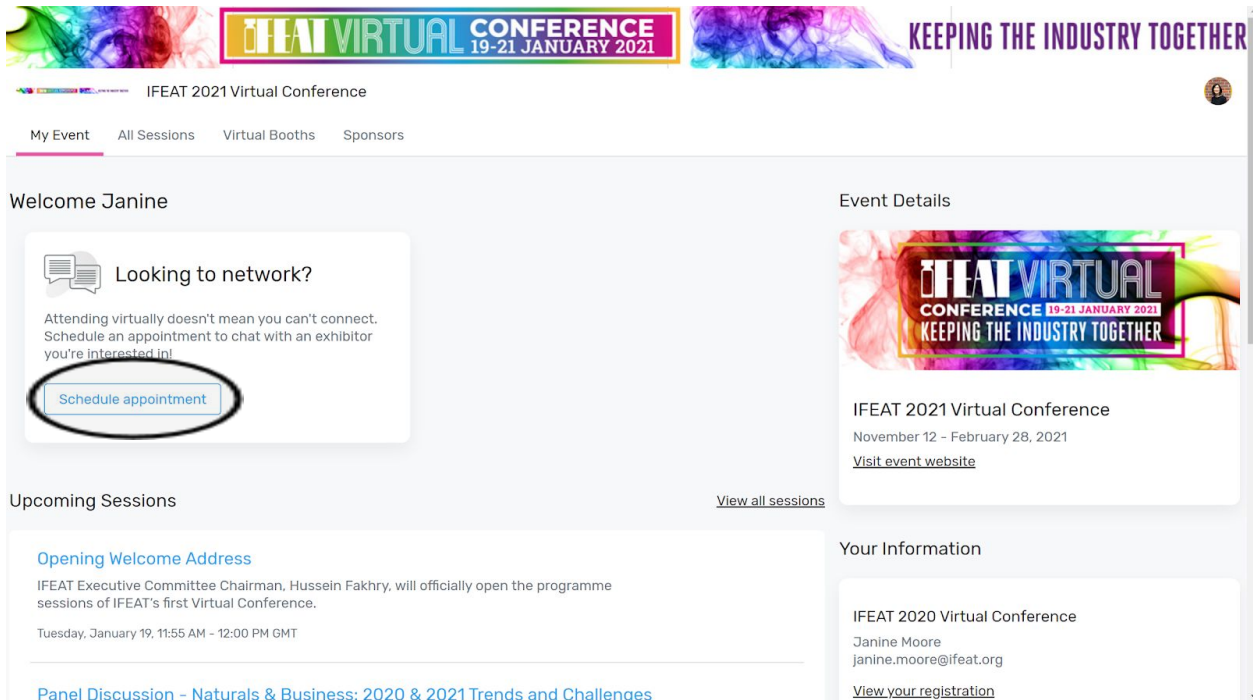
IFEAT VIRTUAL CONFERENCE 19-21 JANUARY 2021

KEEPING THE INDUSTRY TOGETHER

IFEAT 2021 Virtual Conference

My Event All Sessions Virtual Booths Sponsors

Welcome Janine

Looking to network?

Attending virtually doesn't mean you can't connect. Schedule an appointment to chat with an exhibitor you're interested in!

Schedule appointment

Upcoming Sessions

View all sessions

Opening Welcome Address

IFEAT Executive Committee Chairman, Hussein Fakhry, will officially open the programme sessions of IFEAT's first Virtual Conference.

Tuesday, January 19, 11:55 AM - 12:00 PM GMT

Panel Discussion - Naturals & Business: 2020 & 2021 Trends and Challenges

Event Details

IFEAT VIRTUAL CONFERENCE 19-21 JANUARY 2021 KEEPING THE INDUSTRY TOGETHER

IFEAT 2021 Virtual Conference

November 12 - February 28, 2021

Visit event website

Your Information

IFEAT 2020 Virtual Conference

Janine Moore

janine.moore@ifeat.org

View your registration